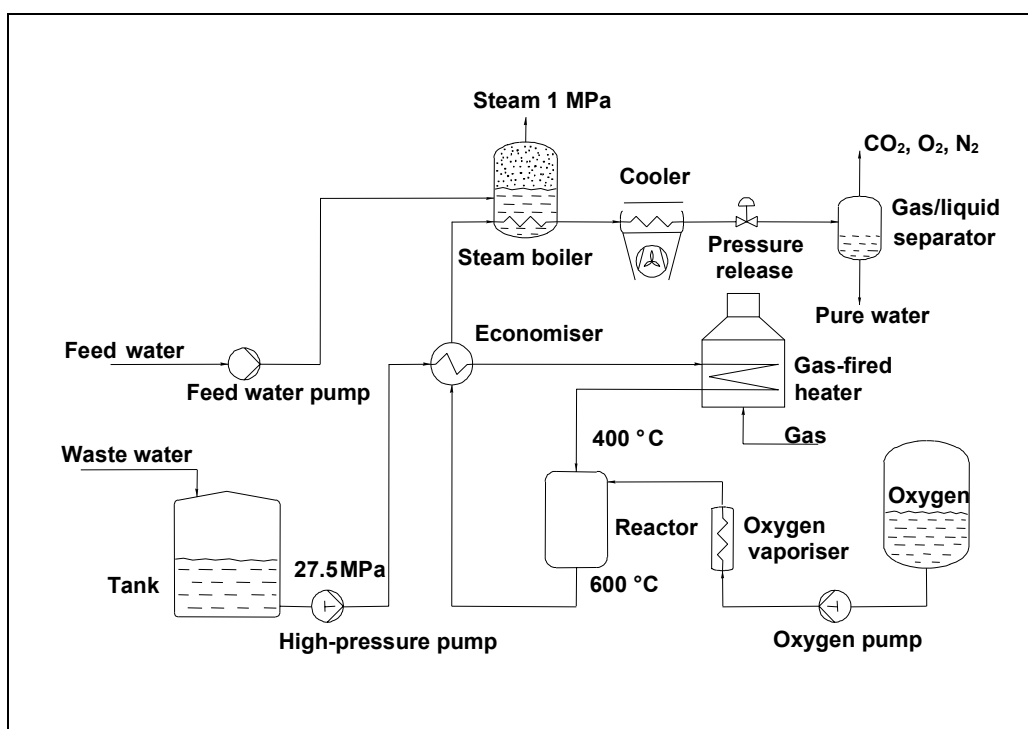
Steam 1 MPa

Cooler

$CO_2$, $O_2$, $N_2$

Gas/liquid separator

Steam boiler

Pressure release

Pure water

Economiser

Feed water

Feed water pump

Gas-fired heater

400 °C

Gas

Waste water

Oxygen

Reactor

Oxygen vaporiser

Tank

27.5MPa

600 °C

High-pressure pump

Oxygen pump